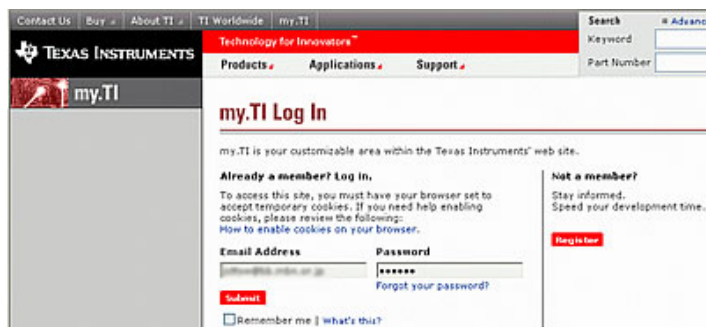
Contact Us | Buy | About TI | TI Worldwide | my.TI

Search
Advanc
Keyword
Part Number

TEXAS INSTRUMENTS

Technology for Innovators™

Products | Applications | Support

my.TI

my.TI Log In

my.TI is your customizable area within the Texas Instruments' web site.

Already a member? Log in.

To access this site, you must have your browser set to accept temporary cookies. If you need help enabling cookies, please review the following:
How to enable cookies on your browser.

Email Address
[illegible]

Password
••••••

Forgot your password?

Submit

Remember me | What's this?

Not a member?

Stay informed.
Speed your development time.

Register